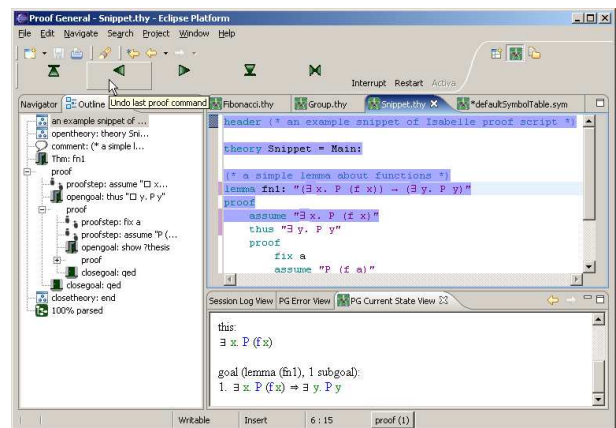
Proof General - Snippet.thy - Eclipse Platform

File Edit Navigate Search Project Window Help

Interrupt Restart Activa

Navigator Outline Undo last proof command Fibonacci.thy Group.thy Snippet.thy *defaultSymbolTable.sym

an example snippet of ...
opentheory: theory Sni...
comment: (* a simple l...
Thm: fn1
proof
proofstep: assume "□ x...
opengoal: thus "□ y. P y"
proof
proofstep: fix a
proofstep: assume "P (...
opengoal: show ?thesis
proof
closegoal: qed
closegoal: qed
closetheory: end
100% parsed

header {* an example snippet of Isabelle proof script *}

theory Snippet = Main:

(* a simple lemma about functions *)
lemma fn1: "(∃ x. P (f x)) → (∃ y. P y)"
proof
assume "∃ x. P (f x)"
thus "∃ y. P y"
proof
fix a
assume "P (f a)"

Session Log View PG Error View PG Current State View

this:
∃ x. P (f x)

goal (lemma (fn1), 1 subgoal):
1. ∃ x. P (f x) ⇒ ∃ y. P y

Writable Insert 6 : 15 proof (1)